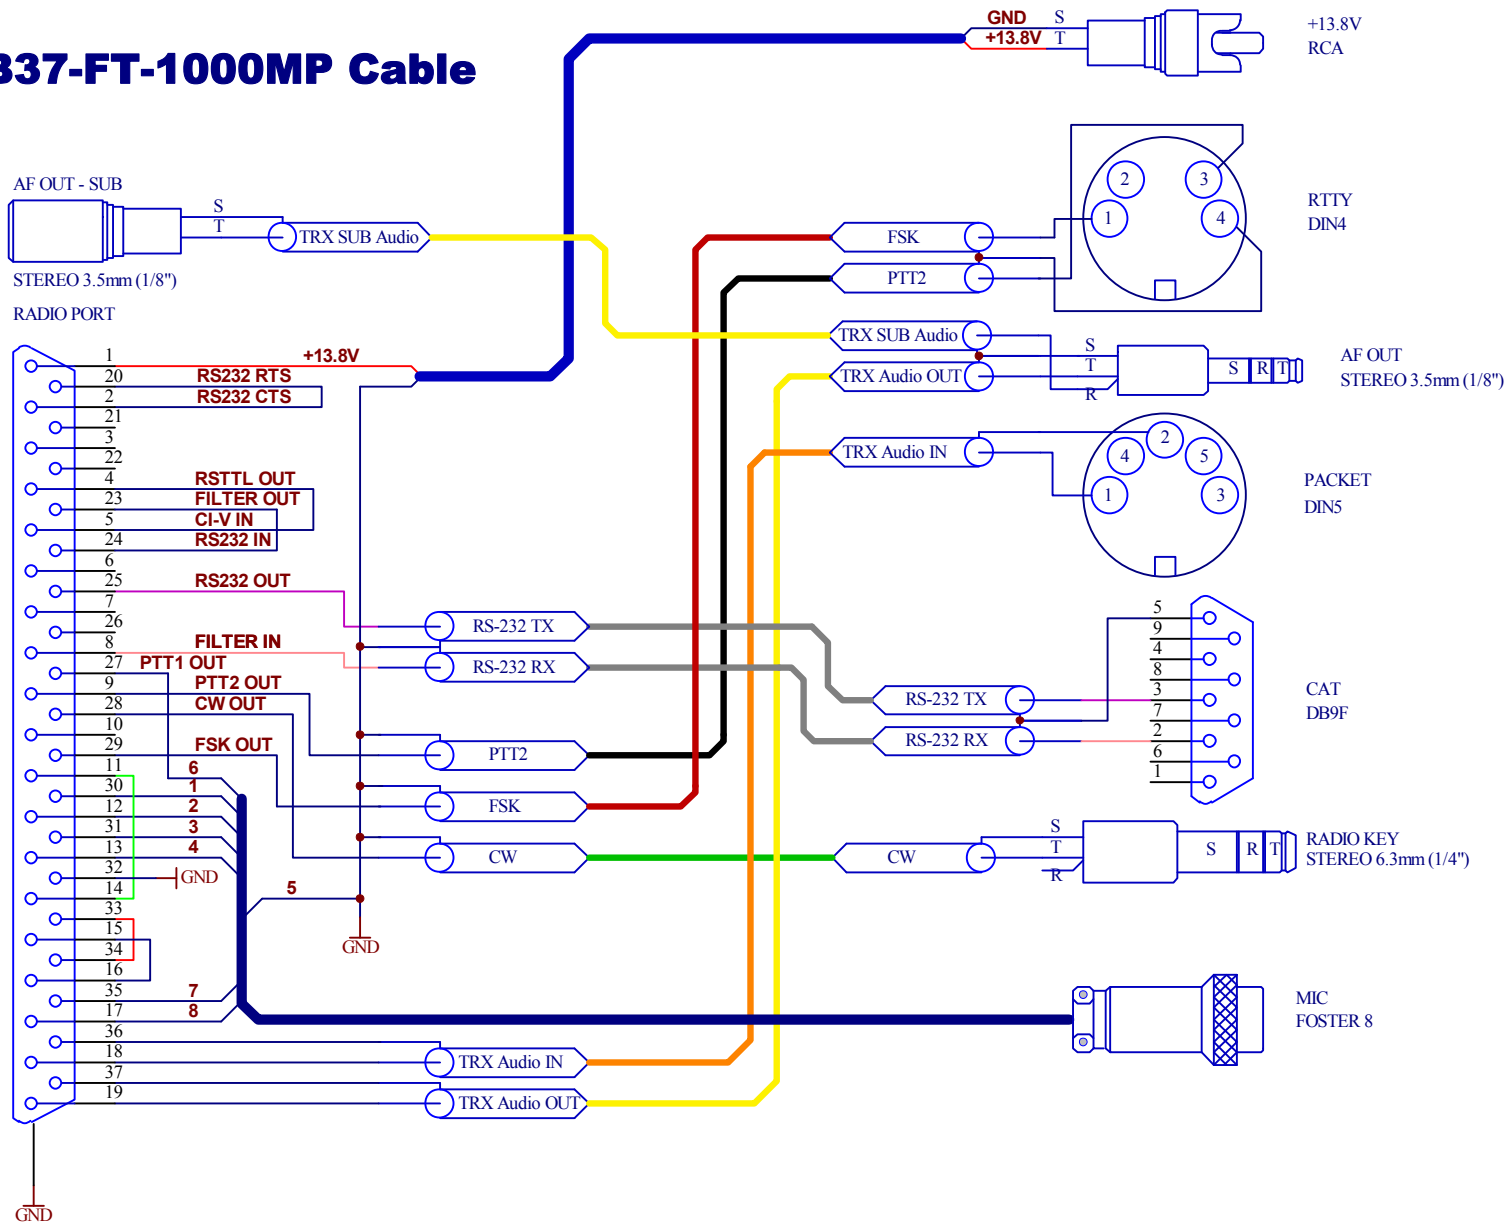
337-FT-1000MP Cable

GND S
+13.8V T
+13.8V
RCA

AF OUT - SUB
S
T
TRX SUB Audio
STEREO 3.5mm (1/8")
RADIO PORT

FSK
PTT2
2
3
1
4
RTTY
DIN4

TRX SUB Audio
TRX Audio OUT
S
T
R
S R T
AF OUT
STEREO 3.5mm (1/8")

TRX Audio IN
2
4
5
1
3
PACKET
DIN5

1
20
2
21
3
22
4
23
5
24
6
25
7
26
8
27
9
28
10
29
11
30
12
31
13
32
14
33
15
34
16
35
17
36
18
37
19

+13.8V
RS232 RTS
RS232 CTS
RSTTL OUT
FILTER OUT
CI-V IN
RS232 IN
RS232 OUT
FILTER IN
PTT1 OUT
PTT2 OUT
CW OUT
FSK OUT
6
1
2
3
4
GND
5
7
8

RS-232 TX
RS-232 RX
PTT2
FSK
CW
GND

RS-232 TX
RS-232 RX
5
9
4
8
3
7
2
6
1
CAT
DB9F

CW
S
T
R
S R T
RADIO KEY
STEREO 6.3mm (1/4")

MIC
FOSTER 8

TRX Audio IN
TRX Audio OUT
GND